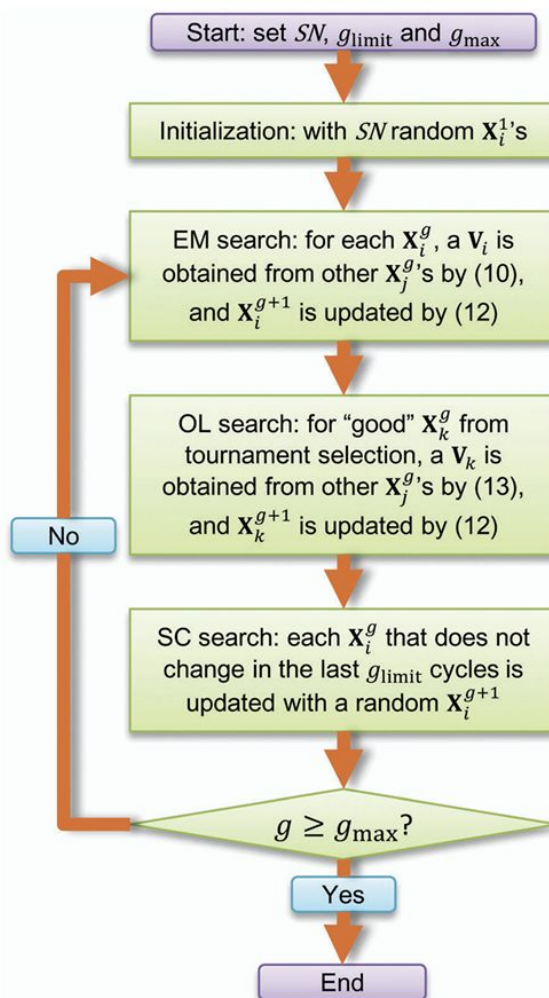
Start: set $SN$, $g_{\text{limit}}$ and $g_{\max}$

Initialization: with $SN$ random $\mathbf{X}_i^1$'s

EM search: for each $\mathbf{X}_i^g$, a $\mathbf{V}_i$ is obtained from other $\mathbf{X}_j^g$'s by (10), and $\mathbf{X}_i^{g+1}$ is updated by (12)

OL search: for "good" $\mathbf{X}_k^g$ from tournament selection, a $\mathbf{V}_k$ is obtained from other $\mathbf{X}_j^g$'s by (13), and $\mathbf{X}_k^{g+1}$ is updated by (12)

No

SC search: each $\mathbf{X}_i^g$ that does not change in the last $g_{\text{limit}}$ cycles is updated with a random $\mathbf{X}_i^{g+1}$

$g \geq g_{\max}$?

Yes

End